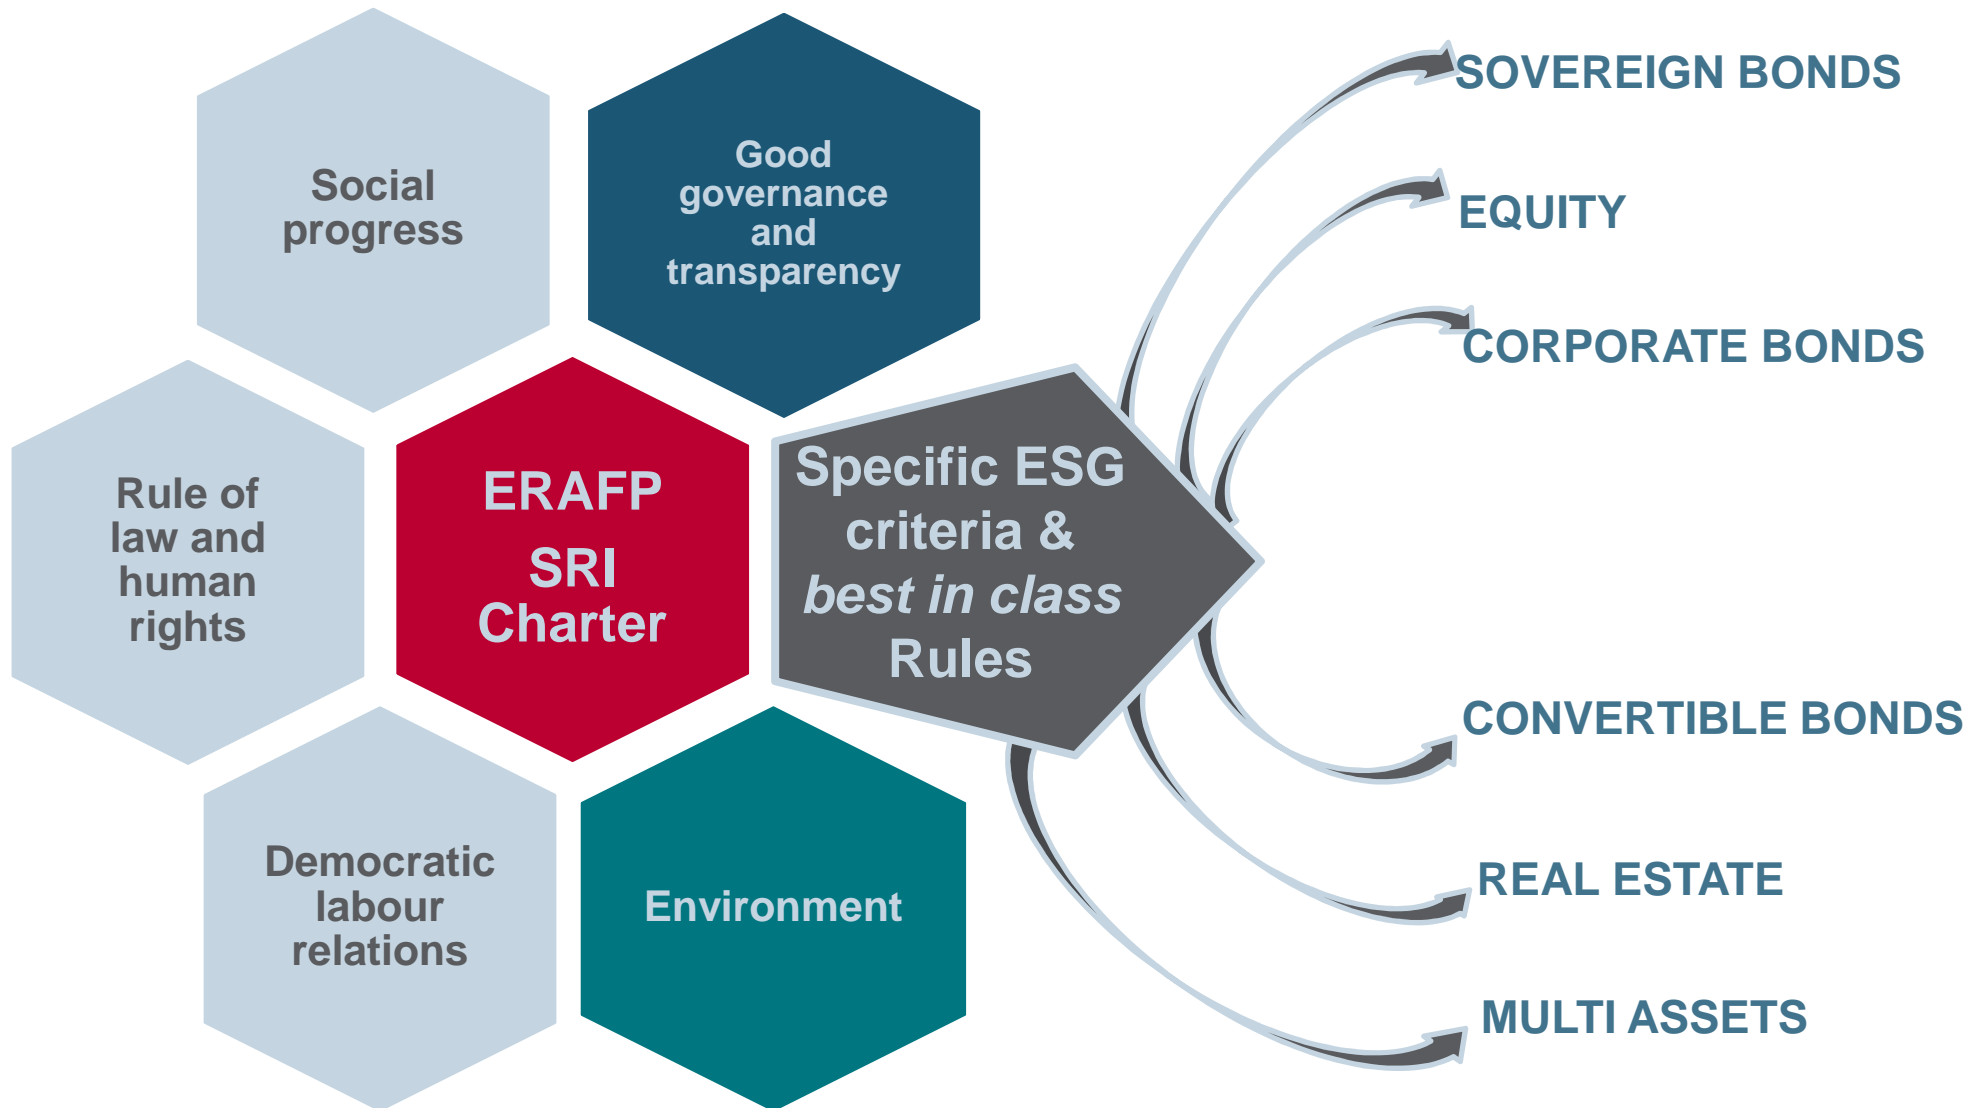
Social progress

Good governance and transparency

Rule of law and human rights

ERAFP SRI Charter

Specific ESG criteria & *best in class* Rules

Democratic labour relations

Environment

SOVEREIGN BONDS

EQUITY

CORPORATE BONDS

CONVERTIBLE BONDS

REAL ESTATE

MULTI ASSETS